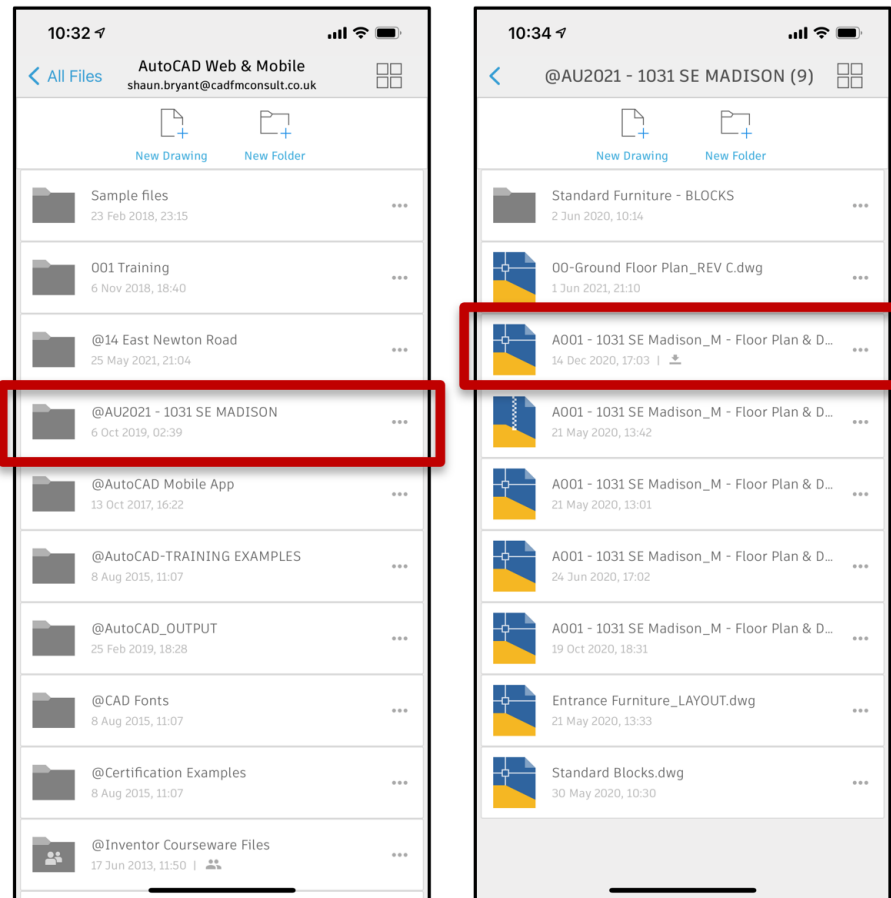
10:32

All Files

AutoCAD Web & Mobile
shaun.bryant@cadfmconsult.co.uk

New Drawing
New Folder

Sample files
23 Feb 2018, 23:15

001 Training
6 Nov 2018, 18:40

@14 East Newton Road
25 May 2021, 21:04

@AU2021 - 1031 SE MADISON
6 Oct 2019, 02:39

@AutoCAD Mobile App
13 Oct 2017, 16:22

@AutoCAD-TRAINING EXAMPLES
8 Aug 2015, 11:07

@AutoCAD_OUTPUT
25 Feb 2019, 18:28

@CAD Fonts
8 Aug 2015, 11:07

@Certification Examples
8 Aug 2015, 11:07

@Inventor Courseware Files
17 Jun 2013, 11:50 |

10:34

@AU2021 - 1031 SE MADISON (9)

New Drawing
New Folder

Standard Furniture - BLOCKS
2 Jun 2020, 10:14

00-Ground Floor Plan_REV C.dwg
1 Jun 2021, 21:10

A001 - 1031 SE Madison_M - Floor Plan & D...
14 Dec 2020, 17:03 |

A001 - 1031 SE Madison_M - Floor Plan & D...
21 May 2020, 13:42

A001 - 1031 SE Madison_M - Floor Plan & D...
21 May 2020, 13:01

A001 - 1031 SE Madison_M - Floor Plan & D...
24 Jun 2020, 17:02

A001 - 1031 SE Madison_M - Floor Plan & D...
19 Oct 2020, 18:31

Entrance Furniture_LAYOUT.dwg
21 May 2020, 13:33

Standard Blocks.dwg
30 May 2020, 10:30